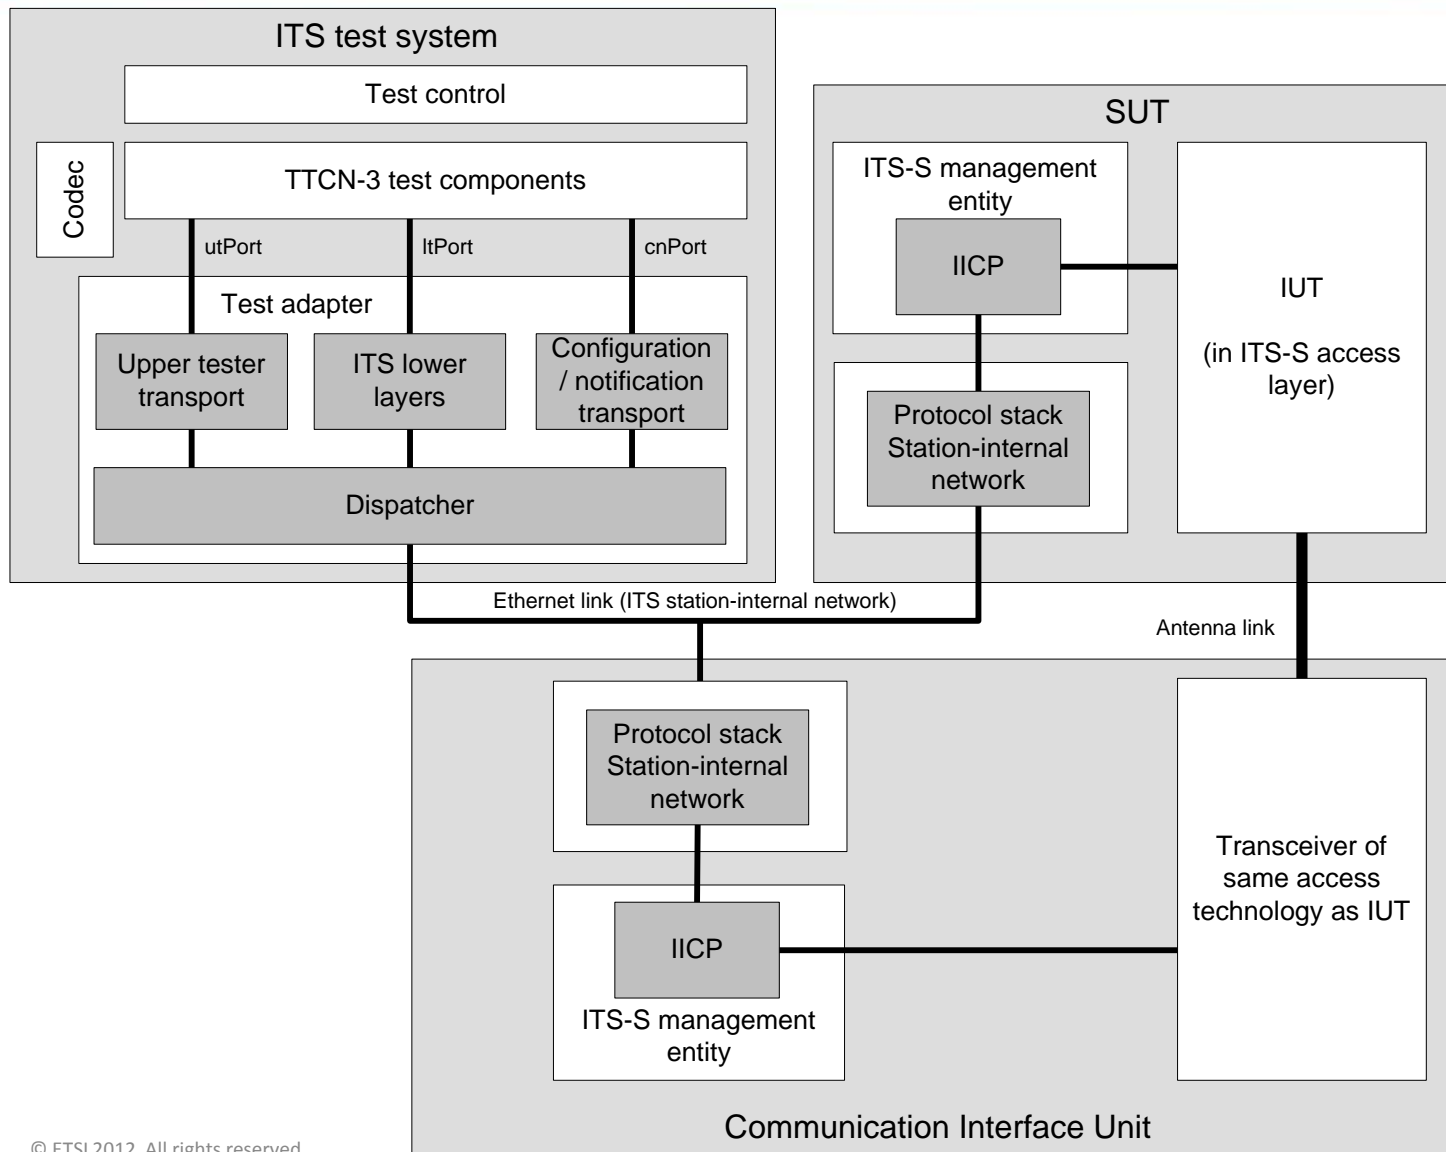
ITS test system

Test control

Codec

TTCN-3 test components

utPort

ltPort

cnPort

Test adapter

Upper tester transport

ITS lower layers

Configuration / notification transport

Dispatcher

SUT

ITS-S management entity

IICP

IUT

(in ITS-S access layer)

Protocol stack Station-internal network

Ethernet link (ITS station-internal network)

Antenna link

Protocol stack Station-internal network

IICP

ITS-S management entity

Transceiver of same access technology as IUT

Communication Interface Unit

© ETSI 2012. All rights reserved